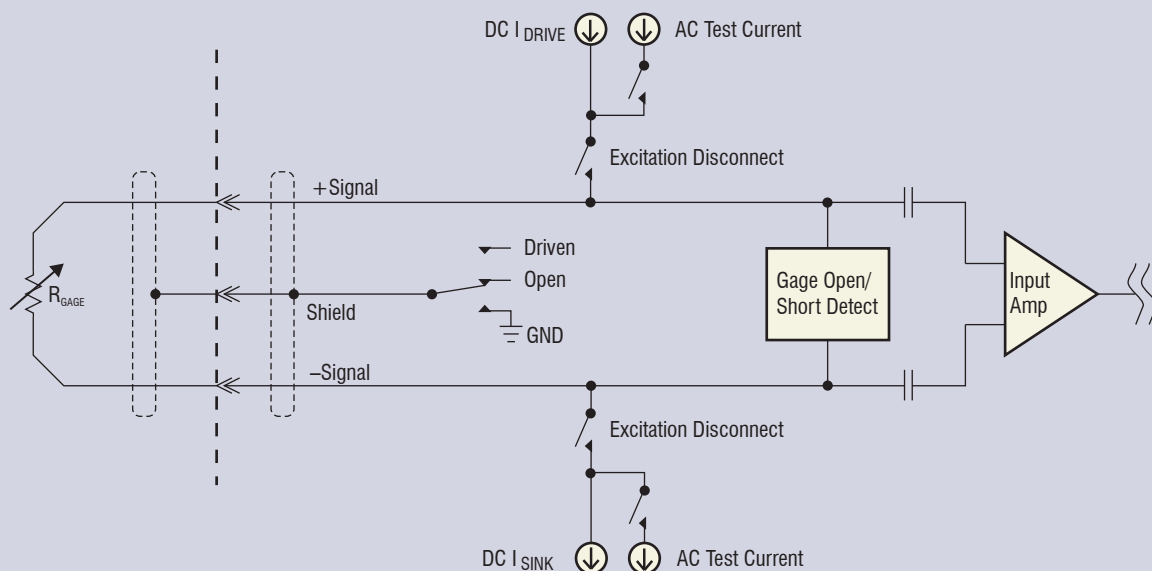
DC $I_{DRIVE}$

AC Test Current

Excitation Disconnect

+Signal

Driven

Open

$R_{GAGE}$

Shield

GND

Gage Open/ Short Detect

Input Amp

–Signal

Excitation Disconnect

DC $I_{SINK}$

AC Test Current